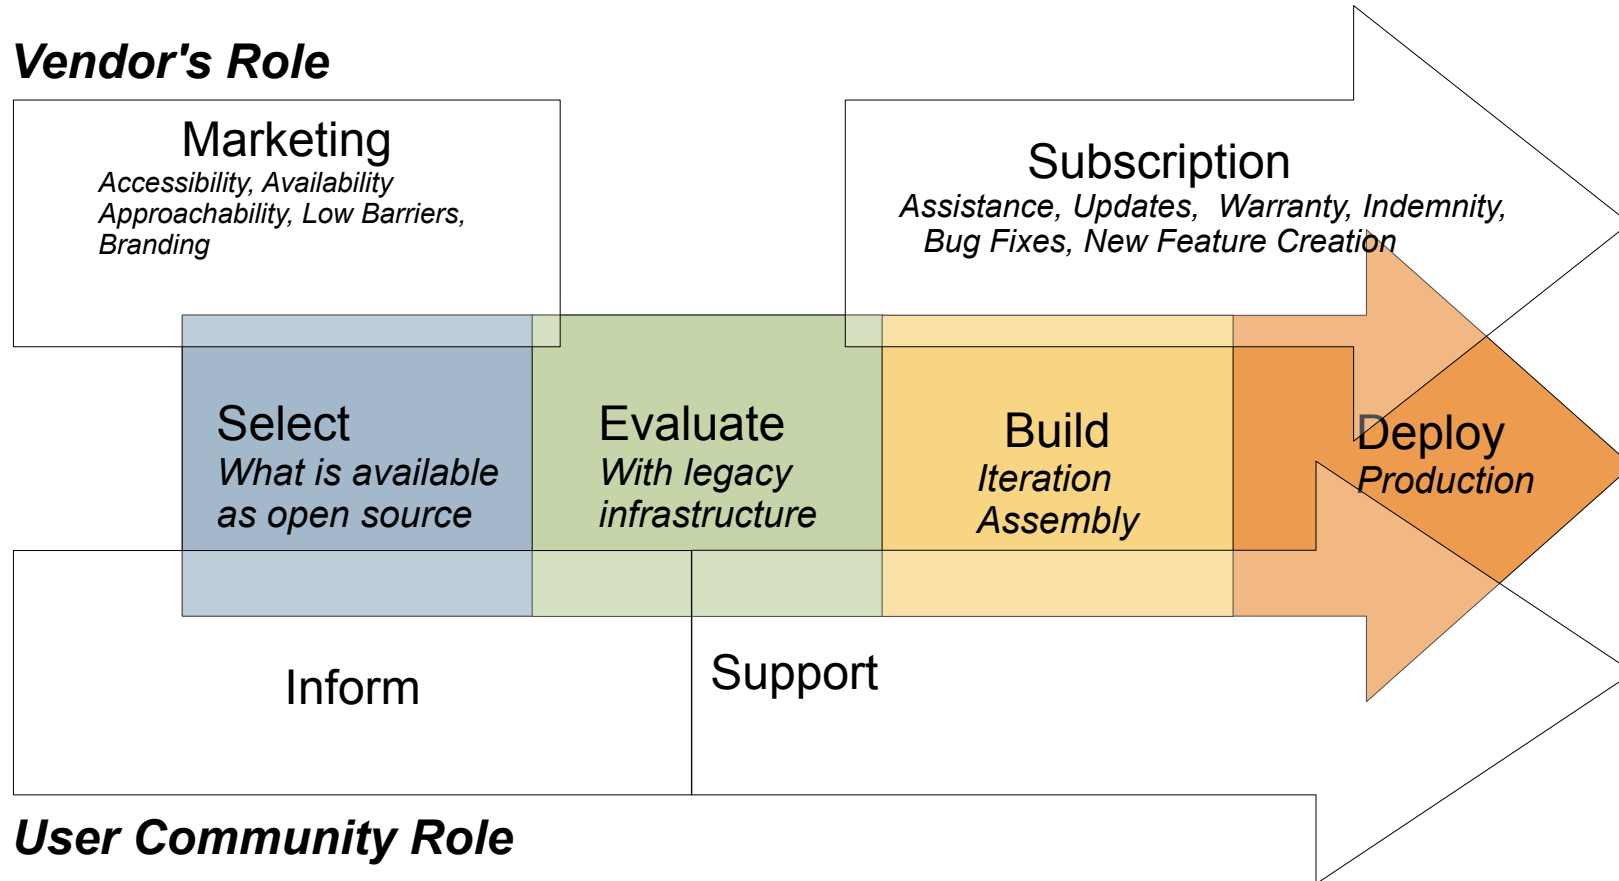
Vendor's Role

Marketing
Accessibility, Availability
Approachability, Low Barriers,
Branding

Subscription
Assistance, Updates, Warranty, Indemnity,
Bug Fixes, New Feature Creation

Select
What is available
as open source

Evaluate
With legacy
infrastructure

Build
Iteration
Assembly

Deploy
Production

Inform

Support

User Community Role